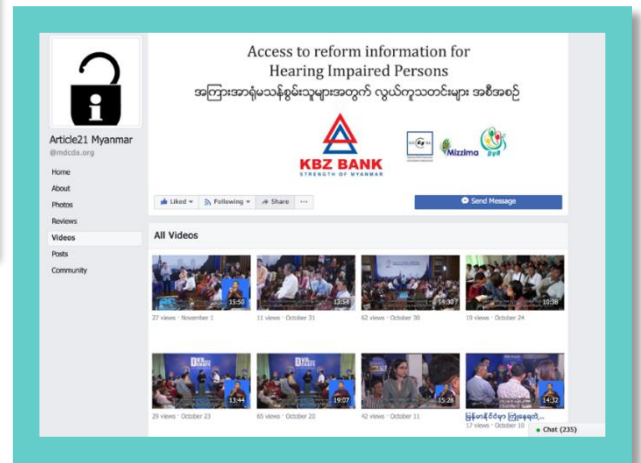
Access to reform information for Hearing Impaired Persons

အကြားအာရုံမသန်စွမ်းသူများအတွက် လွယ်ကူသတင်းများ အစီအစဉ်

KBZ BANK
STRENGTH OF MYANMAR

Mizzima

Article21 Myanmar
@mdcda.org

Home
About
Photos
Reviews
Videos
Posts
Community

Liked
Following
Share
...

Send Message

All Videos

15:50
27 views · November 1

12:54
11 views · October 31

14:30
62 views · October 30

10:36
19 views · October 24

13:44
29 views · October 23

19:07
65 views · October 20

15:26
42 views · October 11

14:32
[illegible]
17 views · October 10

Chat (235)